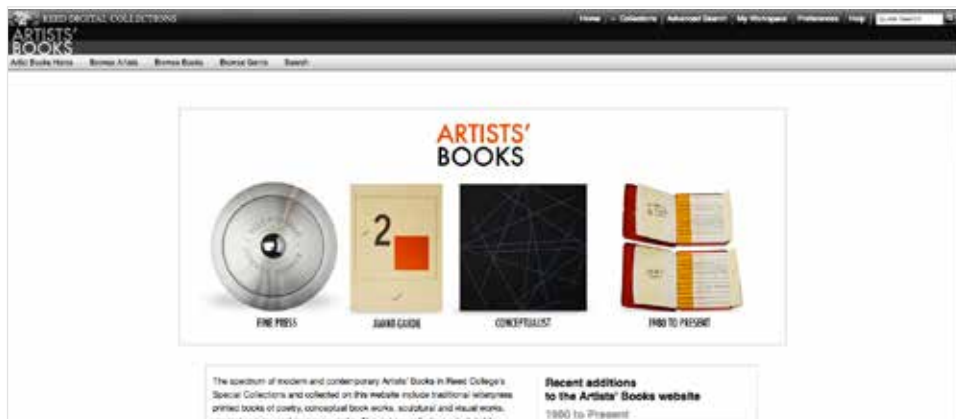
REED DIGITAL COLLECTIONS

ARTISTS' BOOKS

Home | Collections | Advanced Search | My Workspace | Preferences | Help | QUICK SEARCH

Artist Books Home | Browse Artists | Browse Books | Browse Genre | Search

ARTISTS'
BOOKS

2

FINE PRESS

AVANT GUARDE

CONCEPTUALIST

1980 TO PRESENT

The spectrum of modern and contemporary Artists' Books in Reed College's Special Collections and collected on this website include traditional letterpress printed books of poetry, conceptual book works, sculptural and visual works,

Recent additions to the Artists' Books website

1980 to Present